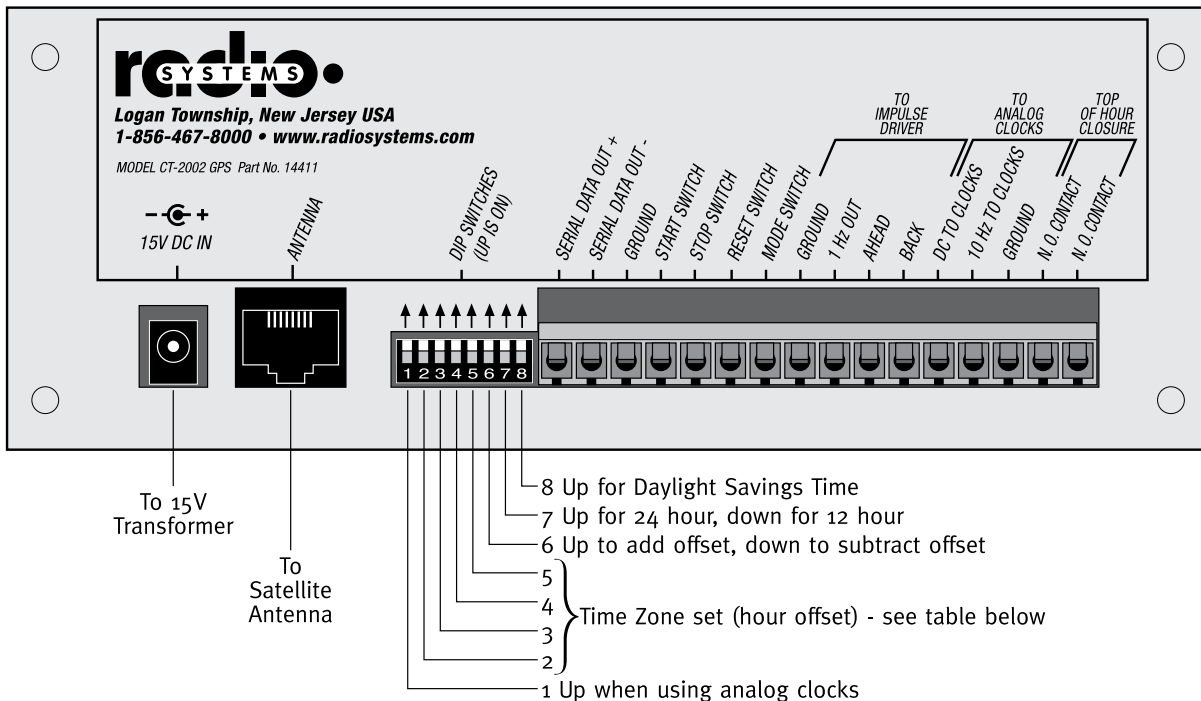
radio SYSTEMS

Logan Township, New Jersey USA
1-856-467-8000 • www.radiosystems.com

MODEL CT-2002 GPS Part No. 14411

− + 15V DC IN

ANTENNA

DIP SWITCHES (UP IS ON)

SERIAL DATA OUT +
SERIAL DATA OUT -
GROUND
START SWITCH
STOP SWITCH
RESET SWITCH
MODE SWITCH
GROUND
1 Hz OUT
AHEAD
BACK
DC TO CLOCKS
10 Hz TO CLOCKS
GROUND
N. O. CONTACT
N. O. CONTACT

TO IMPULSE DRIVER

TO ANALOG CLOCKS

TOP OF HOUR CLOSURE

1 2 3 4 5 6 7 8

To 15V Transformer

To Satellite Antenna

8 Up for Daylight Savings Time
7 Up for 24 hour, down for 12 hour
6 Up to add offset, down to subtract offset
5
4
3
2
Time Zone set (hour offset) - see table below
1 Up when using analog clocks